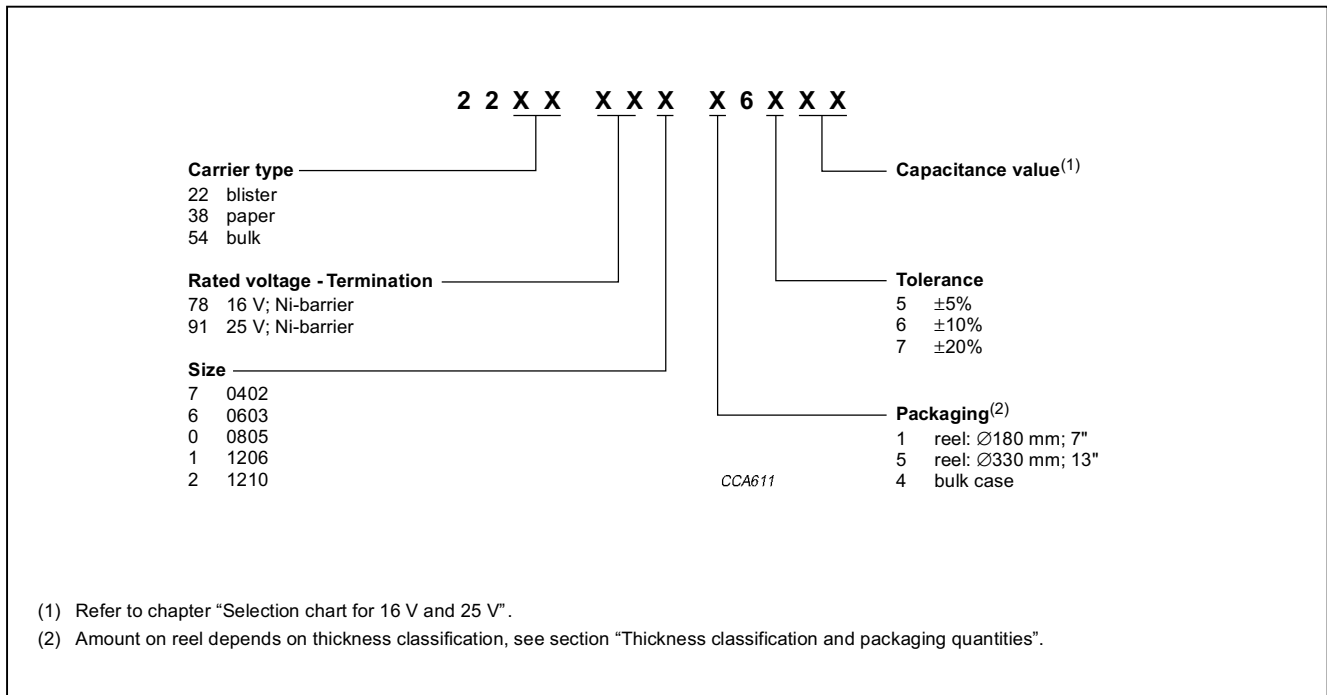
2 2 X X X X X X 6 X X X

Carrier type
22 blister
38 paper
54 bulk

Rated voltage - Termination
78 16 V; Ni-barrier
91 25 V; Ni-barrier

Size
7 0402
6 0603
0 0805
1 1206
2 1210

Capacitance value$^{(1)}$

Tolerance
5 ±5%
6 ±10%
7 ±20%

Packaging$^{(2)}$
1 reel: ∅180 mm; 7"
5 reel: ∅330 mm; 13"
4 bulk case

CCA611

(1) Refer to chapter “Selection chart for 16 V and 25 V”.

(2) Amount on reel depends on thickness classification, see section “Thickness classification and packaging quantities”.